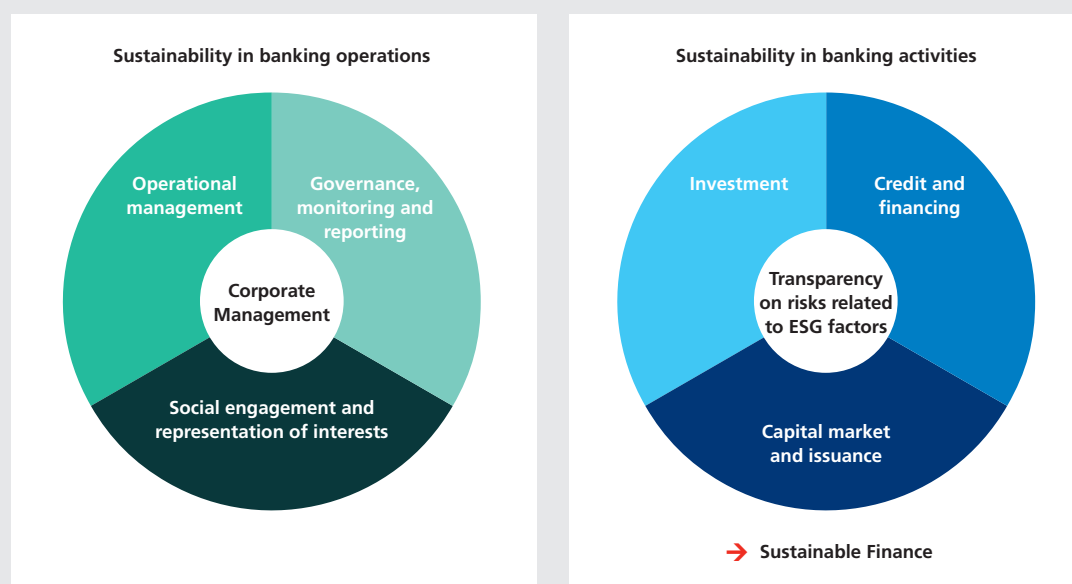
Sustainability in banking operations

Operational management

Governance, monitoring and reporting

Corporate Management

Social engagement and representation of interests

Sustainability in banking activities

Investment

Credit and financing

Transparency on risks related to ESG factors

Capital market and issuance

➔ Sustainable Finance